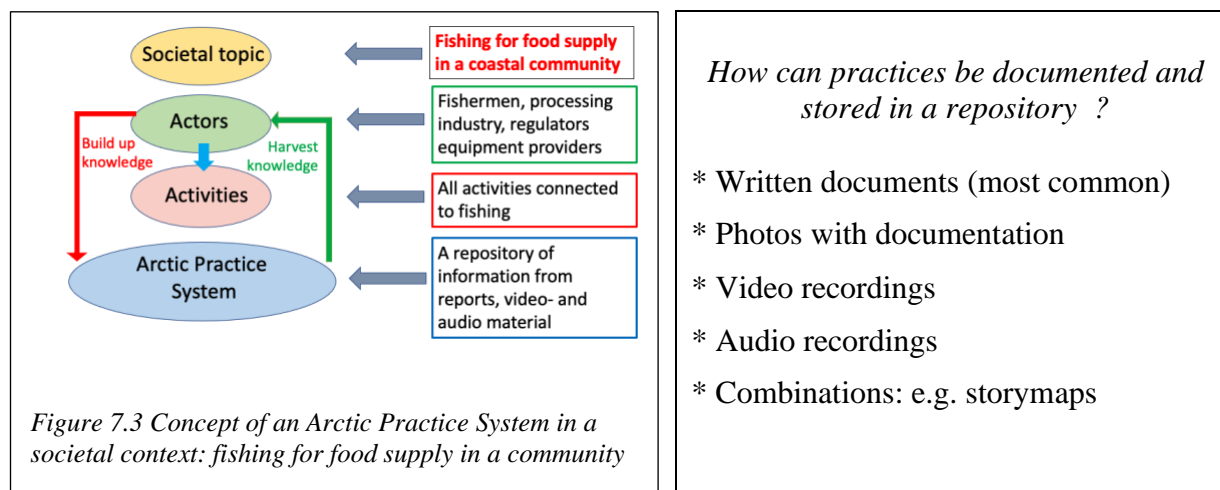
Societal topic

Fishing for food supply in a coastal community

Actors

Fishermen, processing industry, regulators equipment providers

Build up knowledge

Harvest knowledge

Activities

All activities connected to fishing

Arctic Practice System

A repository of information from reports, video- and audio material

Figure 7.3 Concept of an Arctic Practice System in a societal context: fishing for food supply in a community

How can practices be documented and stored in a repository ?

* Written documents (most common)

* Photos with documentation

* Video recordings

* Audio recordings

* Combinations: e.g. storymaps